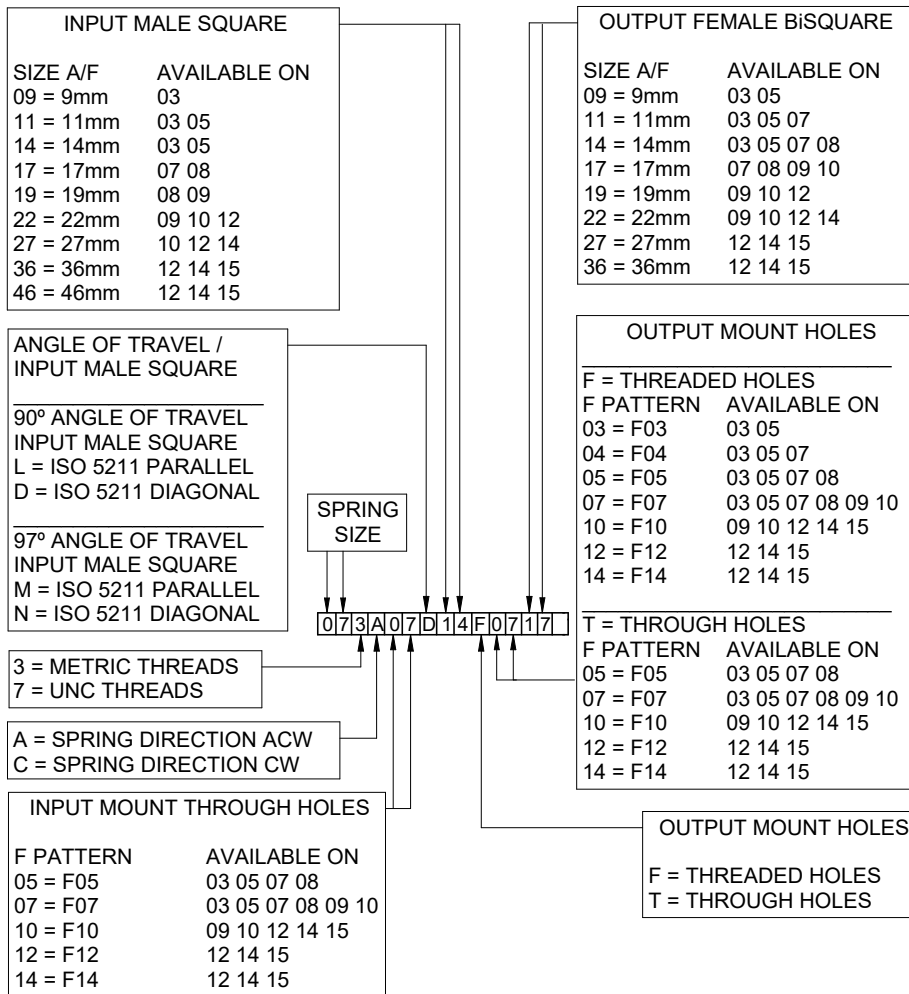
INPUT MALE SQUARE

| SIZE A/F | AVAILABLE ON |
|---|---|
| 09 = 9mm | 03 |
| 11 = 11mm | 03 05 |
| 14 = 14mm | 03 05 |
| 17 = 17mm | 07 08 |
| 19 = 19mm | 08 09 |
| 22 = 22mm | 09 10 12 |
| 27 = 27mm | 10 12 14 |
| 36 = 36mm | 12 14 15 |
| 46 = 46mm | 12 14 15 |

ANGLE OF TRAVEL / INPUT MALE SQUARE

90º ANGLE OF TRAVEL
INPUT MALE SQUARE
L = ISO 5211 PARALLEL
D = ISO 5211 DIAGONAL

97º ANGLE OF TRAVEL
INPUT MALE SQUARE
M = ISO 5211 PARALLEL
N = ISO 5211 DIAGONAL

SPRING SIZE

0 7 3 A 0 7 D 1 4 F 0 7 1 7

3 = METRIC THREADS
7 = UNC THREADS

A = SPRING DIRECTION ACW
C = SPRING DIRECTION CW

INPUT MOUNT THROUGH HOLES

| F PATTERN | AVAILABLE ON |
|---|---|
| 05 = F05 | 03 05 07 08 |
| 07 = F07 | 03 05 07 08 09 10 |
| 10 = F10 | 09 10 12 14 15 |
| 12 = F12 | 12 14 15 |
| 14 = F14 | 12 14 15 |

OUTPUT FEMALE BiSQUARE

| SIZE A/F | AVAILABLE ON |
|---|---|
| 09 = 9mm | 03 05 |
| 11 = 11mm | 03 05 07 |
| 14 = 14mm | 03 05 07 08 |
| 17 = 17mm | 07 08 09 10 |
| 19 = 19mm | 09 10 12 |
| 22 = 22mm | 09 10 12 14 |
| 27 = 27mm | 12 14 15 |
| 36 = 36mm | 12 14 15 |

OUTPUT MOUNT HOLES

F = THREADED HOLES

| F PATTERN | AVAILABLE ON |
|---|---|
| 03 = F03 | 03 05 |
| 04 = F04 | 03 05 07 |
| 05 = F05 | 03 05 07 08 |
| 07 = F07 | 03 05 07 08 09 10 |
| 10 = F10 | 09 10 12 14 15 |
| 12 = F12 | 12 14 15 |
| 14 = F14 | 12 14 15 |

T = THROUGH HOLES

| F PATTERN | AVAILABLE ON |
|---|---|
| 05 = F05 | 03 05 07 08 |
| 07 = F07 | 03 05 07 08 09 10 |
| 10 = F10 | 09 10 12 14 15 |
| 12 = F12 | 12 14 15 |
| 14 = F14 | 12 14 15 |

OUTPUT MOUNT HOLES

F = THREADED HOLES
T = THROUGH HOLES